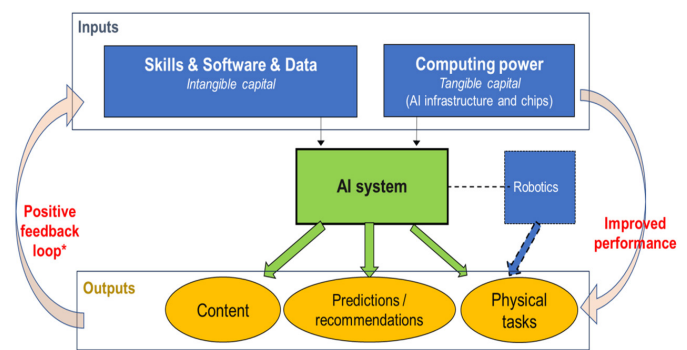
Inputs

Skills & Software & Data
Intangible capital

Computing power
Tangible capital
(AI infrastructure and chips)

AI system

Robotics

Positive feedback loop*

Improved performance

Outputs

Content

Predictions / recommendations

Physical tasks